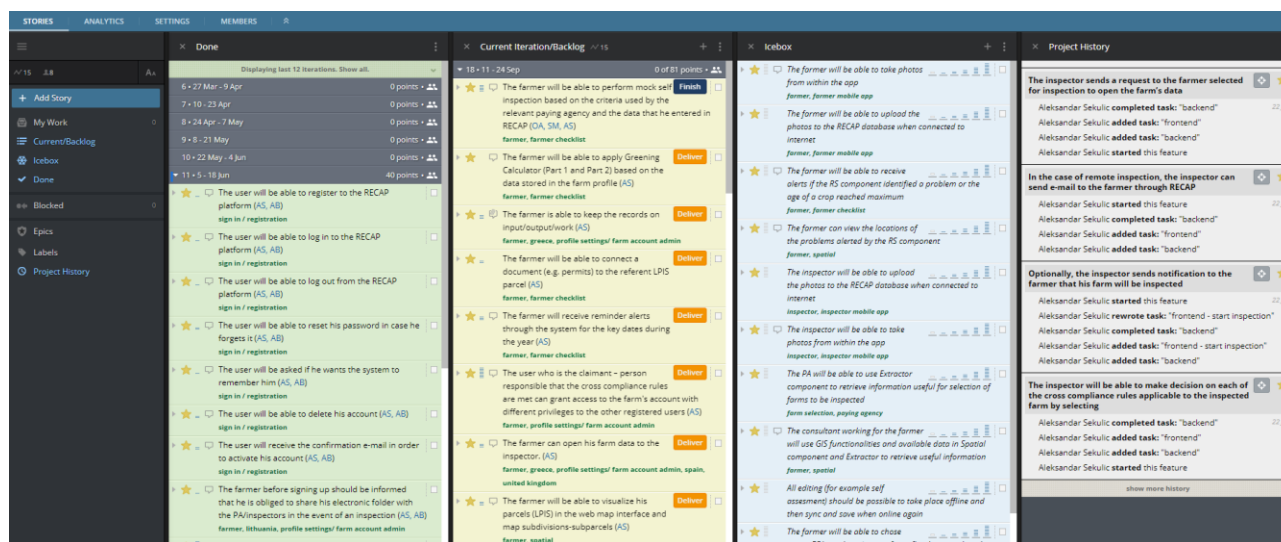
STORIES ANALYTICS SETTINGS MEMBERS

15 8

+ Add Story

My Work 0

Current/Backlog

Icebox

Done

Blocked 0

Epics

Labels

Project History

Done

Displaying last 12 iterations. Show all.

6 • 27 Mar - 9 Apr 0 points

7 • 10 - 23 Apr 0 points

8 • 24 Apr - 7 May 0 points

9 • 8 - 21 May 0 points

10 • 22 May - 4 Jun 0 points

11 • 5 - 18 Jun 40 points

The user will be able to register to the RECAP platform (AS, AB)
sign in / registration

The user will be able to log in to the RECAP platform (AS, AB)
sign in / registration

The user will be able to log out from the RECAP platform (AS, AB)
sign in / registration

The user will be able to reset his password in case he forgets it (AS, AB)
sign in / registration

The user will be asked if he wants the system to remember him (AS, AB)
sign in / registration

The user will be able to delete his account (AS, AB)
sign in / registration

The user will receive the confirmation e-mail in order to activate his account (AS, AB)
sign in / registration

The farmer before signing up should be informed that he is obliged to share his electronic folder with the PA/inspectors in the event of an inspection (AS, AB)
farmer, lithuania, profile settings/ farm account admin

Current Iteration/Backlog 15

18 • 11 - 24 Sep 0 of 81 points

The farmer will be able to perform mock self inspection based on the criteria used by the relevant paying agency and the data that he entered in RECAP (OA, SM, AS)
farmer, farmer checklist
Finish

The farmer will be able to apply Greening Calculator (Part 1 and Part 2) based on the data stored in the farm profile (AS)
farmer, farmer checklist
Deliver

The farmer is able to keep the records on input/output/work (AS)
farmer, greece, profile settings/ farm account admin
Deliver

The farmer will be able to connect a document (e.g. permits) to the referent LPIS parcel (AS)
farmer, farmer checklist
Deliver

The farmer will receive reminder alerts through the system for the key dates during the year (AS)
farmer, farmer checklist
Deliver

The user who is the claimant - person responsible that the cross compliance rules are met can grant access to the farm's account with different privileges to the other registered users (AS)
farmer, profile settings/ farm account admin
Deliver

The farmer can open his farm data to the inspector. (AS)
farmer, greece, profile settings/ farm account admin, spain, united kingdom
Deliver

The farmer will be able to visualize his parcels (LPIS) in the web map interface and map subdivisions-subparcels (AS)
farmer, spatial
Deliver

Icebox

The farmer will be able to take photos from within the app
farmer, farmer mobile app

The farmer will be able to upload the photos to the RECAP database when connected to internet
farmer, farmer mobile app

The farmer will be able to receive alerts if the RS component identified a problem or the age of a crop reached maximum
farmer, farmer checklist

The farmer can view the locations of the problems alerted by the RS component
farmer, spatial

The inspector will be able to upload the photos to the RECAP database when connected to internet
inspector, inspector mobile app

The inspector will be able to take photos from within the app
inspector, inspector mobile app

The PA will be able to use Extractor component to retrieve information useful for selection of farms to be inspected
farm selection, paying agency

The consultant working for the farmer will use GIS functionalities and available data in Spatial component and Extractor to retrieve useful information
farmer, spatial

All editing (for example self assesment) should be possible to take place offline and then sync and save when online again

The farmer will be able to chose

Project History

The inspector sends a request to the farmer selected for inspection to open the farm's data
Aleksandar Sekulic completed task: "backend"
Aleksandar Sekulic added task: "frontend"
Aleksandar Sekulic added task: "backend"
Aleksandar Sekulic started this feature

In the case of remote inspection, the inspector can send e-mail to the farmer through RECAP
Aleksandar Sekulic started this feature
Aleksandar Sekulic completed task: "backend"
Aleksandar Sekulic added task: "frontend"
Aleksandar Sekulic added task: "backend"

Optionally, the inspector sends notification to the farmer that his farm will be inspected
Aleksandar Sekulic started this feature
Aleksandar Sekulic rewrote task: "frontend - start inspection"
Aleksandar Sekulic completed task: "backend"
Aleksandar Sekulic added task: "frontend - start inspection"
Aleksandar Sekulic added task: "backend"

The inspector will be able to make decision on each of the cross compliance rules applicable to the inspected farm by selecting
Aleksandar Sekulic completed task: "backend"
Aleksandar Sekulic added task: "frontend"
Aleksandar Sekulic added task: "backend"
Aleksandar Sekulic started this feature

show more history